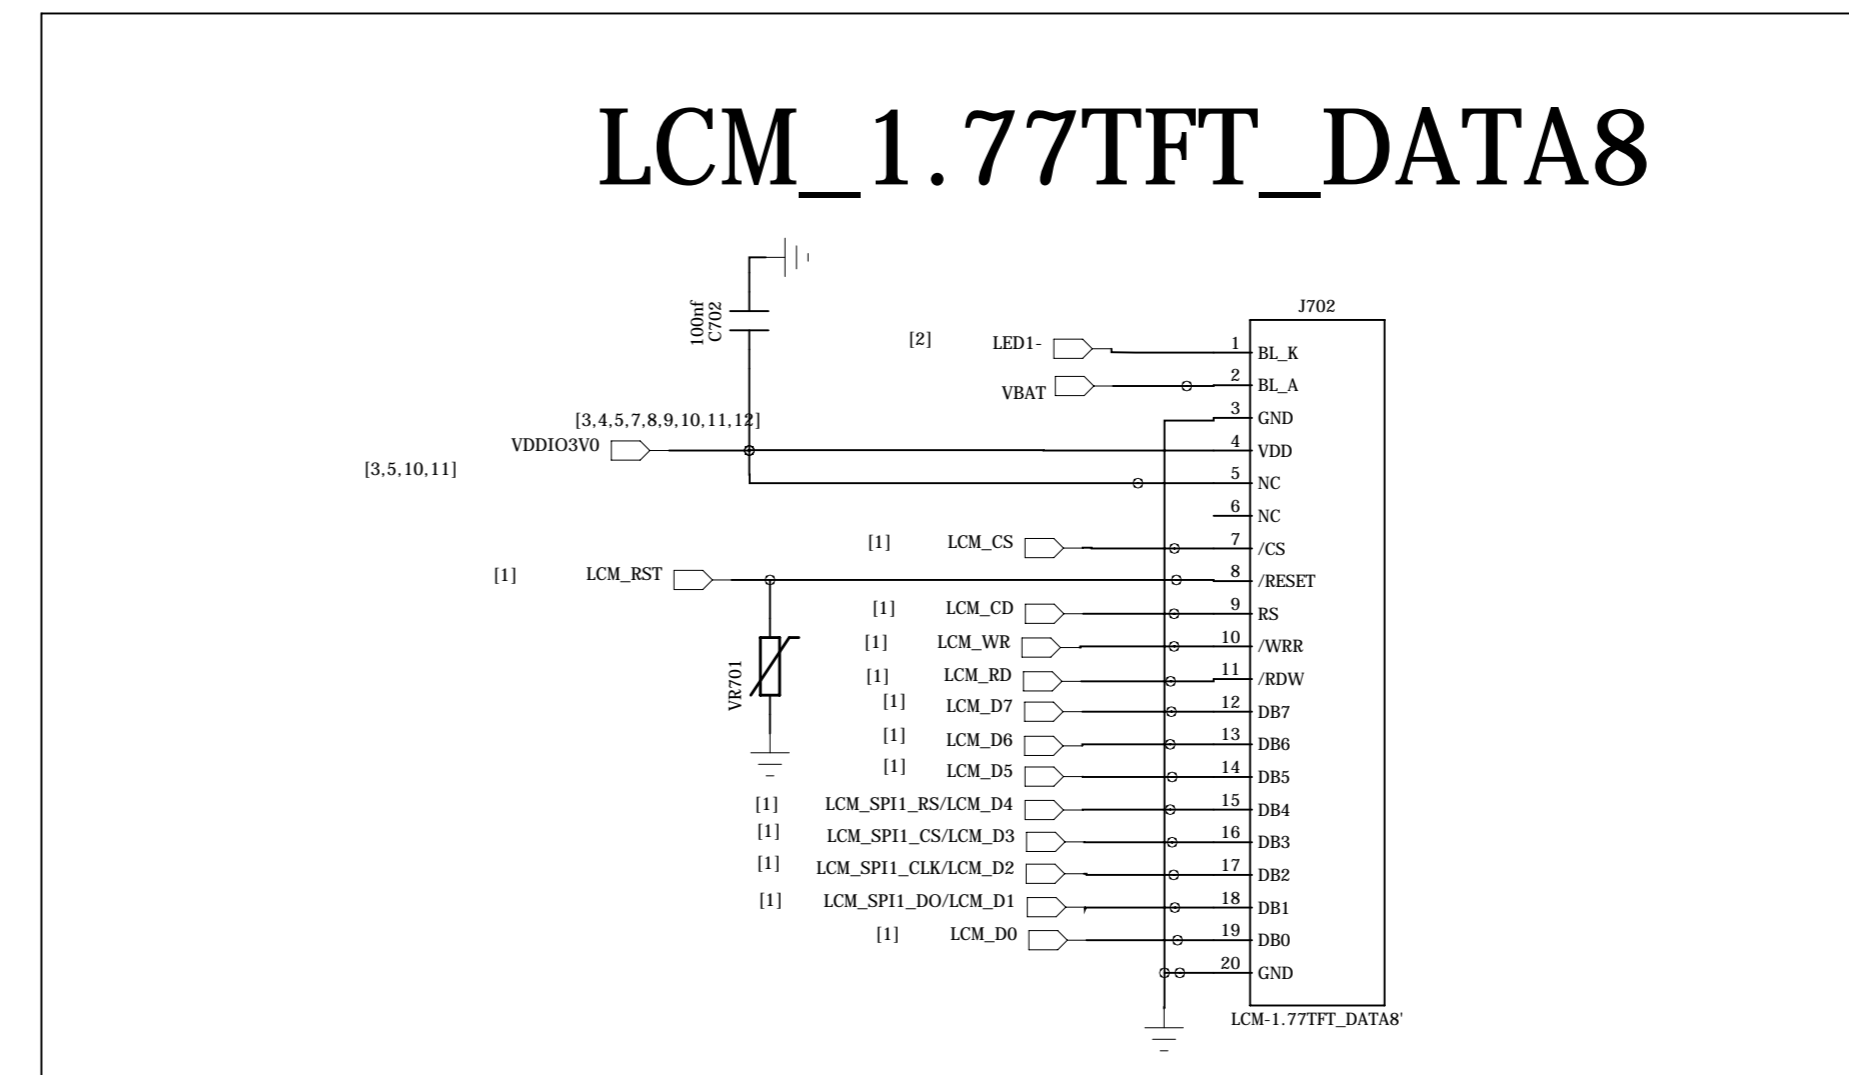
LCM_1.77TFT_DATA8

100nf
C702

J702

[2] LED1-
VBAT
[3,4,5,7,8,9,10,11,12]
VDDIO3V0
[3,5,10,11]

[1] LCM_CS
[1] LCM_RST
[1] LCM_CD
[1] LCM_WR
[1] LCM_RD
[1] LCM_D7
[1] LCM_D6
[1] LCM_D5
[1] LCM_SPI1_RS/LCM_D4
[1] LCM_SPI1_CS/LCM_D3
[1] LCM_SPI1_CLK/LCM_D2
[1] LCM_SPI1_DO/LCM_D1
[1] LCM_D0

VR701

1 BL_K
2 BL_A
3 GND
4 VDD
5 NC
6 NC
7 /CS
8 /RESET
9 RS
10 /WRR
11 /RDW
12 DB7
13 DB6
14 DB5
15 DB4
16 DB3
17 DB2
18 DB1
19 DB0
20 GND

LCM-1.77TFT_DATA8'